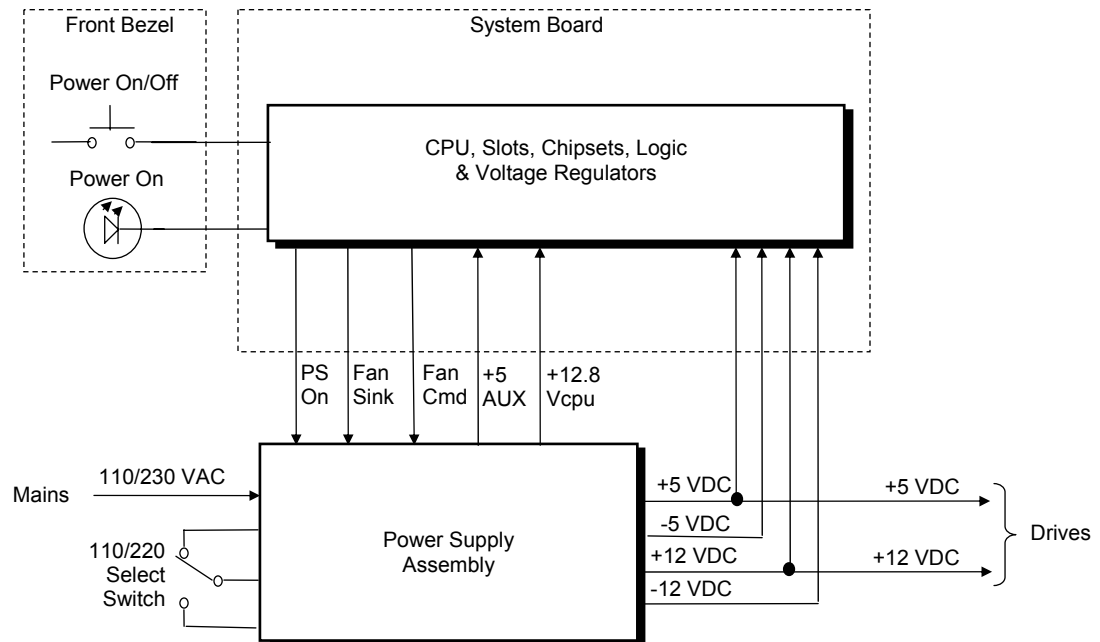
Front Bezel

Power On/Off

Power On

System Board

CPU, Slots, Chipsets, Logic & Voltage Regulators

PS On

Fan Sink

Fan Cmd

+5 AUX

+12.8 Vcpu

Mains

110/230 VAC

110/220 Select Switch

Power Supply Assembly

+5 VDC

-5 VDC

+12 VDC

-12 VDC

+5 VDC

+12 VDC

Drives